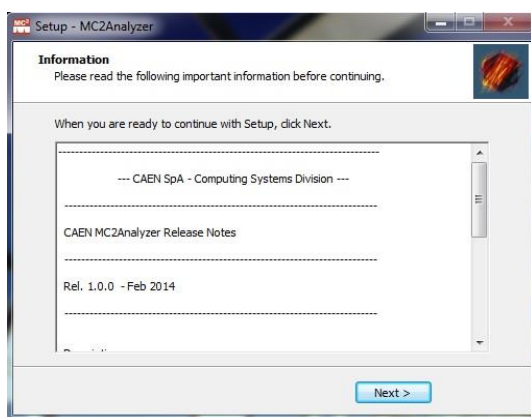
Setup - MC2Analyzer

Information
Please read the following important information before continuing.

When you are ready to continue with Setup, click Next.

----------------------------------------------------------------------

--- CAEN SpA - Computing Systems Division ---

----------------------------------------------------------------------

CAEN MC2Analyzer Release Notes

----------------------------------------------------------------------

Rel. 1.0.0 - Feb 2014

----------------------------------------------------------------------

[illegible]

Next >